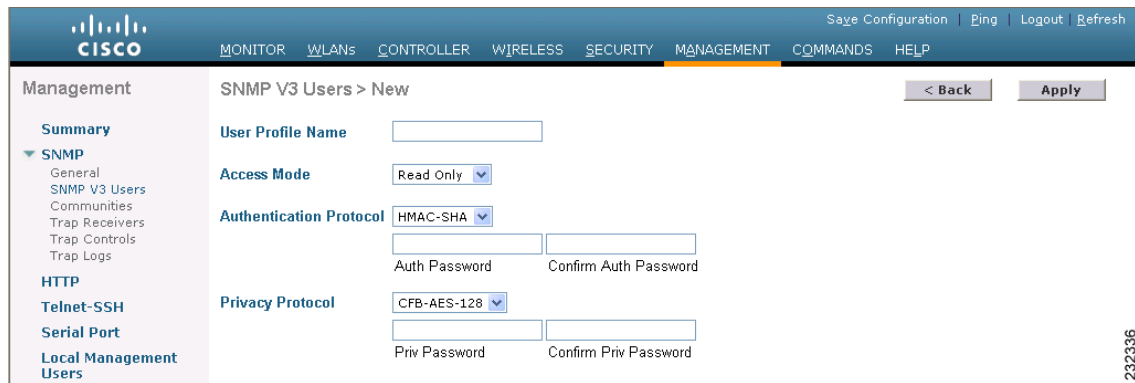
cisco

Save Configuration | Ping | Logout | Refresh

MONITOR WLANs CONTROLLER WIRELESS SECURITY MANAGEMENT COMMANDS HELP

Management

Summary
SNMP
General
SNMP V3 Users
Communities
Trap Receivers
Trap Controls
Trap Logs
HTTP
Telnet-SSH
Serial Port
Local Management Users

SNMP V3 Users > New

< Back Apply

User Profile Name

Access Mode Read Only

Authentication Protocol HMAC-SHA

Auth Password Confirm Auth Password

Privacy Protocol CFB-AES-128

Priv Password Confirm Priv Password

232336